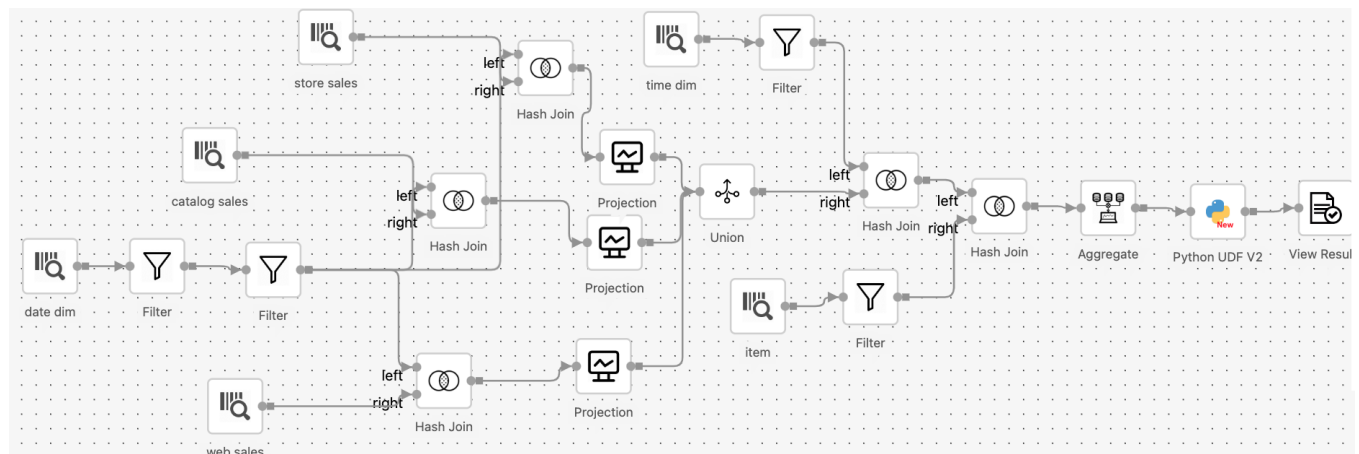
store sales

left

right

Hash Join

time dim

Filter

catalog sales

left

right

Hash Join

Projection

Projection

Union

left

right

Hash Join

left

right

Hash Join

Aggregate

New

Python UDF V2

View Resul

date dim

Filter

Filter

item

Filter

left

right

Hash Join

Projection

web sales